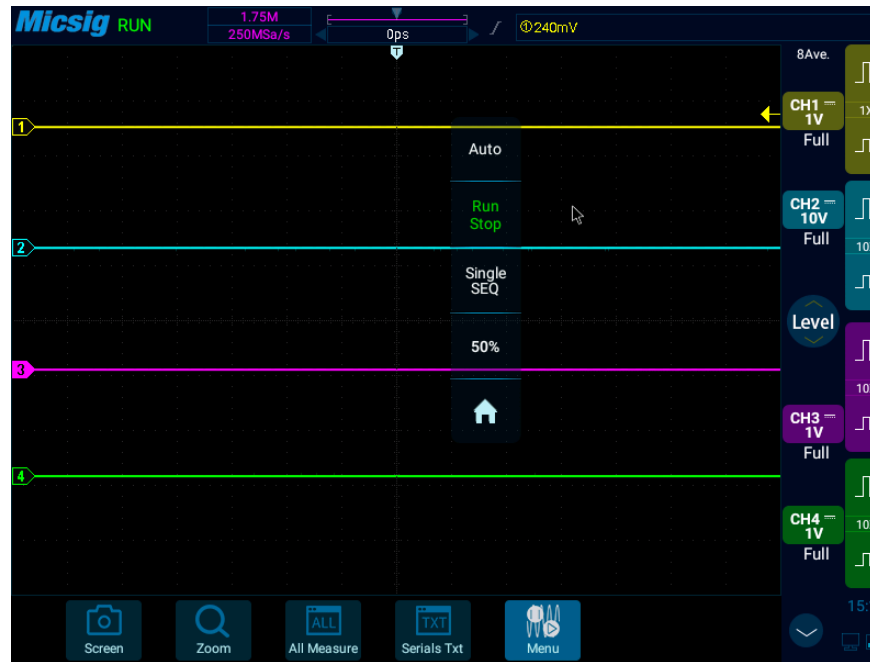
Micsig RUN
1.75M
250MSa/s
0ps
①240mV
8Ave.
T
1
CH1 ⎓
1V
Full
1X
Auto
Run
Stop
2
CH2 ⎓
10V
Full
10
Single
SEQ
Level
50%
3
10
CH3 ⎓
1V
Full
10
4
CH4 ⎓
1V
Full
10
15:
Screen
Zoom
ALL
All Measure
TXT
Serials Txt
Menu